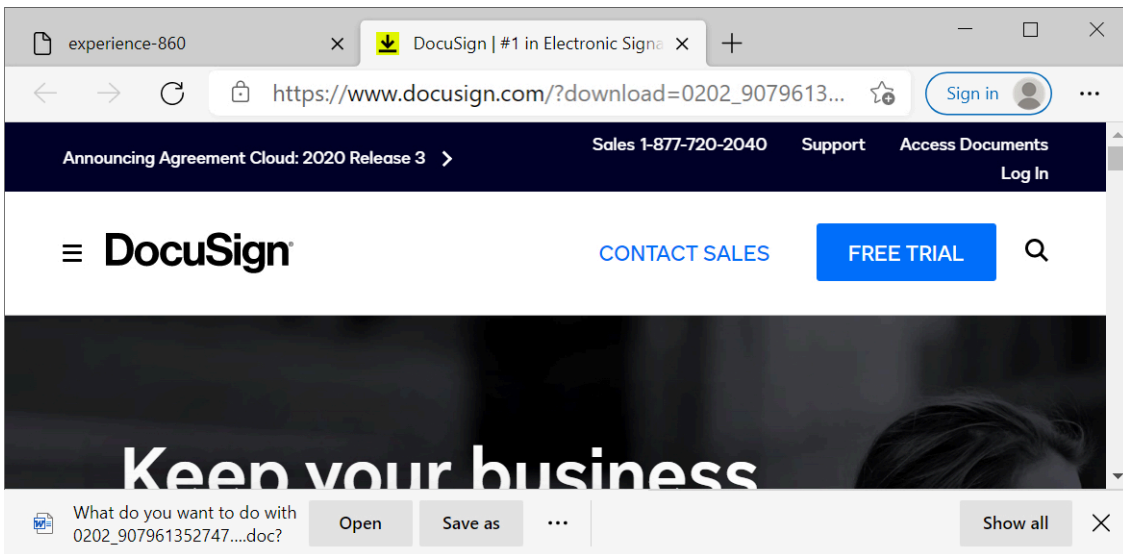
experience-860

DocuSign | #1 in Electronic Signa

https://www.docusign.com/?download=0202_9079613...

Sign in

Announcing Agreement Cloud: 2020 Release 3

Sales 1-877-720-2040 Support Access Documents Log In

DocuSign

CONTACT SALES

FREE TRIAL

Keep your business

What do you want to do with 0202_907961352747....doc?

Open

Save as

...

Show all